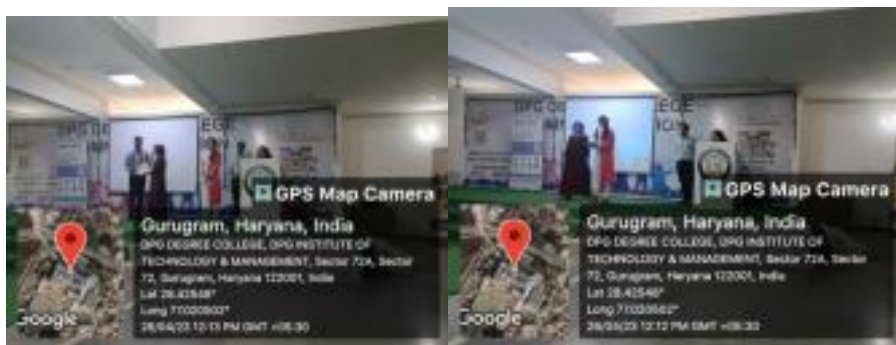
GPS Map Camera

Gurugram, Haryana, India

DPG DEGREE COLLEGE, DPG INSTITUTE OF TECHNOLOGY & MANAGEMENT, Sector 72A, Sector 72, Gurugram, Haryana 122001, India

Lat 28.42548°

Long 77.020502°

28/04/23 12:13 PM GMT +05:30

Google

GPS Map Camera

Gurugram, Haryana, India

DPG DEGREE COLLEGE, DPG INSTITUTE OF TECHNOLOGY & MANAGEMENT, Sector 72A, Sector 72, Gurugram, Haryana 122001, India

Lat 28.42548°

Long 77.020502°

28/04/23 12:12 PM GMT +05:30

Google